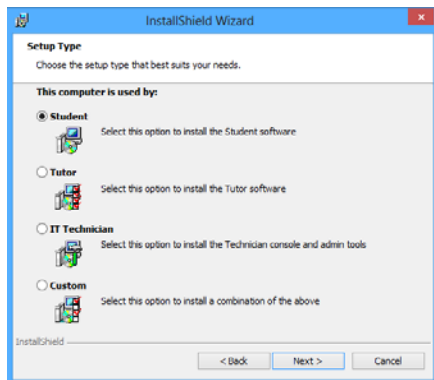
InstallShield Wizard

Setup Type
Choose the setup type that best suits your needs.

This computer is used by:

Student
Select this option to install the Student software

Tutor
Select this option to install the Tutor software

IT Technician
Select this option to install the Technician console and admin tools

Custom
Select this option to install a combination of the above

InstallShield

< Back
Next >
Cancel